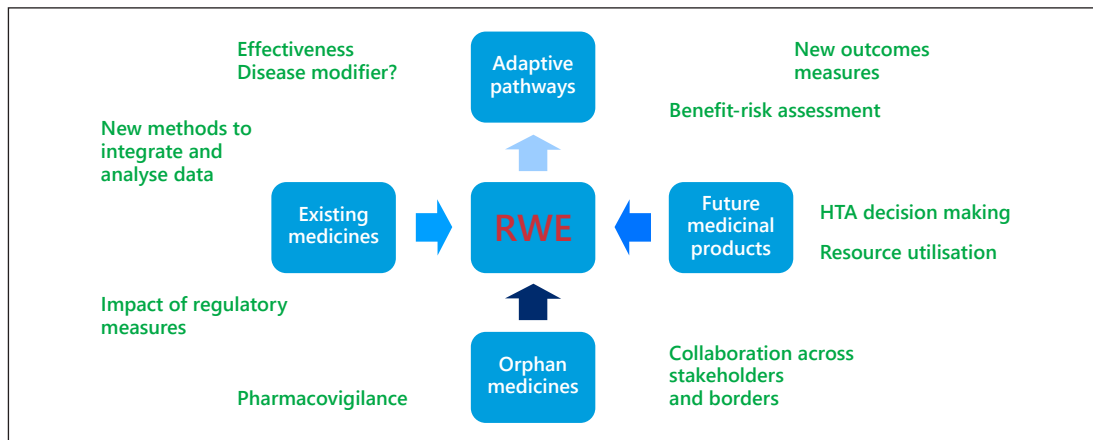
Effectiveness
Disease modifier?

Adaptive pathways

New outcomes measures

Benefit-risk assessment

New methods to integrate and analyse data

Existing medicines

RWE

Future medicinal products

HTA decision making

Resource utilisation

Impact of regulatory measures

Orphan medicines

Collaboration across stakeholders and borders

Pharmacovigilance